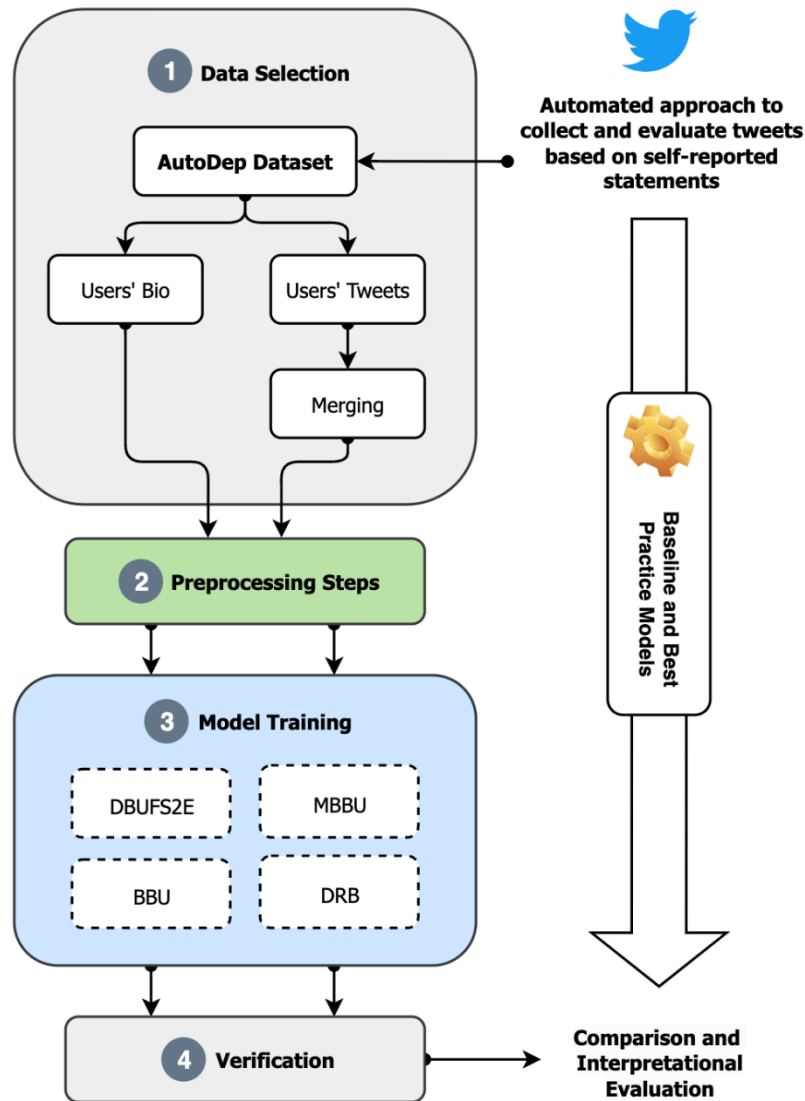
1 Data Selection

Automated approach to collect and evaluate tweets based on self-reported statements

AutoDep Dataset

Users' Bio

Users' Tweets

Merging

Baseline and Best Practice Models

2 Preprocessing Steps

3 Model Training

DBUFS2E

MBBU

BBU

DRB

4 Verification

Comparison and Interpretational Evaluation